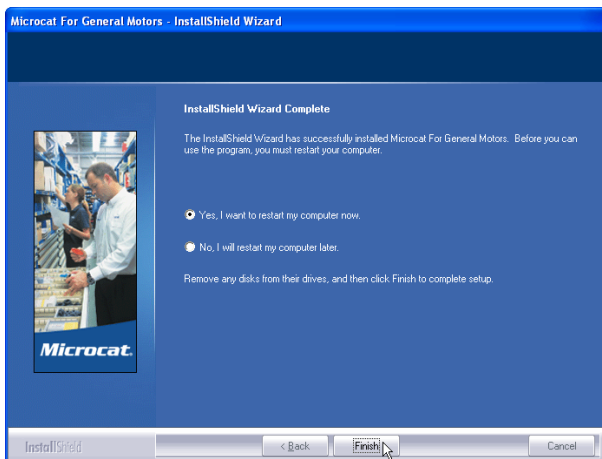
Microcat For General Motors - InstallShield Wizard

InstallShield Wizard Complete

The InstallShield Wizard has successfully installed Microcat For General Motors. Before you can use the program, you must restart your computer.

Yes, I want to restart my computer now.

No, I will restart my computer later.

Remove any disks from their drives, and then click Finish to complete setup.

Microcat.

InstallShield

< Back

Finish

Cancel